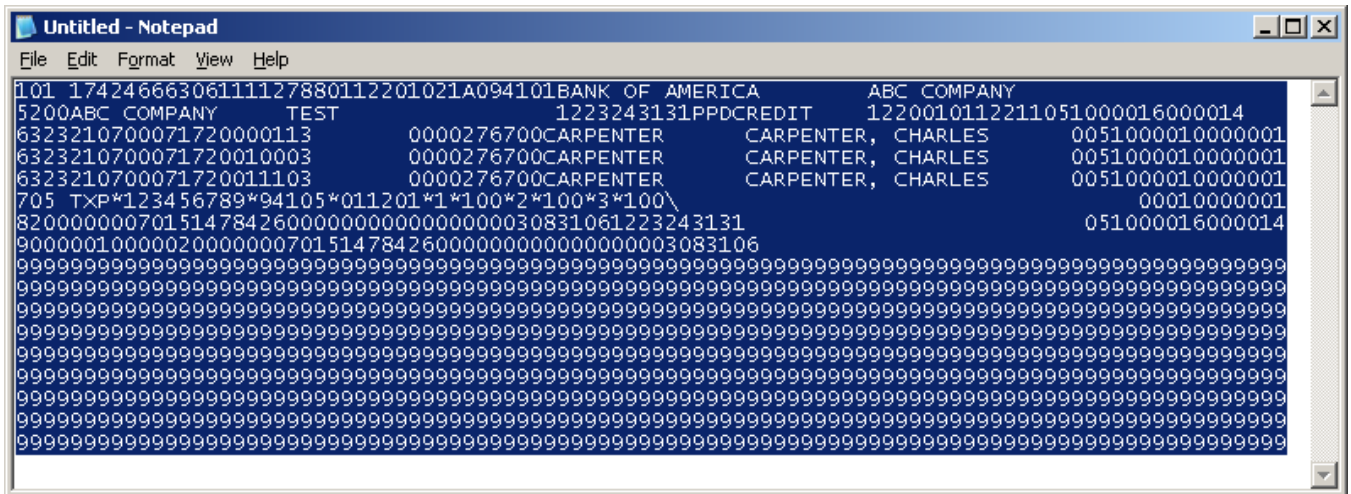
Untitled - Notepad

File Edit Format View Help

101 174246663061111278801122010211A094101BANK OF AMERICA ABC COMPANY
5200ABC COMPANY TEST 1223243131PPDCREDIT 1220010112211051000016000014
63232107000717200001113 0000276700CARPENTER CARPENTER, CHARLES 0051000010000001
632321070007172001000003 0000276700CARPENTER CARPENTER, CHARLES 0051000010000001
63232107000717200111003 0000276700CARPENTER CARPENTER, CHARLES 0051000010000001
705 TXP*123456789*94105*011201*1*100*2*100*3*100\ 00010000001
82000000070151478426000000000000000000308310612232431331 051000016000014
9000001000002000000070151478426000000000000000000003083106
99999999999999999999999999999999999999999999999999999999999999999999999999999999999999999999
99999999999999999999999999999999999999999999999999999999999999999999999999999999999999999999
99999999999999999999999999999999999999999999999999999999999999999999999999999999999999999999
99999999999999999999999999999999999999999999999999999999999999999999999999999999999999999999
99999999999999999999999999999999999999999999999999999999999999999999999999999999999999999999
99999999999999999999999999999999999999999999999999999999999999999999999999999999999999999999
99999999999999999999999999999999999999999999999999999999999999999999999999999999999999999999
99999999999999999999999999999999999999999999999999999999999999999999999999999999999999999999
99999999999999999999999999999999999999999999999999999999999999999999999999999999999999999999